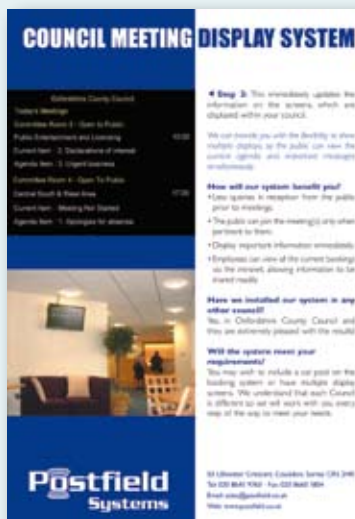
COUNCIL MEETING DISPLAY SYSTEM

Oxfordshire County Council
Today's Meetings
Committee Room 3 - Open to Public
Public Entertainment and Licensing 10:00
Current Item - 2. Declarations of Interest
Agenda Item - 3. Urgent business
Committee Room 4 - Open To Public
Central South & West Area 17:00
Current Item - Meeting Not Started
Agenda Item - 1. Apologies for absence

• Step 3: This immediately updates the information on the screens, which are displayed within your council.

We can provide you with the flexibility to show multiple displays so the public can view the current agenda and instructed messages simultaneously.

How will our system benefit you?
• Less queries in reception from the public prior to meetings.
• The public can join the meeting(s) only when pertinent to them.
• Display important information immediately.
• Employees can view all the current bookings via the intranet, allowing information to be shared readily.

Have we installed our system in any other council?
Yes, in Oxfordshire County Council and they are extremely pleased with the results.

Will the system meet your requirements?
You may wish to include a cut post on the booking system or have multiple display screens. We understand that each Council is different so we will work with you every step of the way to meet your needs.

Postfield Systems

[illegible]
Tel: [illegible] Fax: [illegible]
Email: sales@postfield.co.uk
Web: www.postfield.co.uk